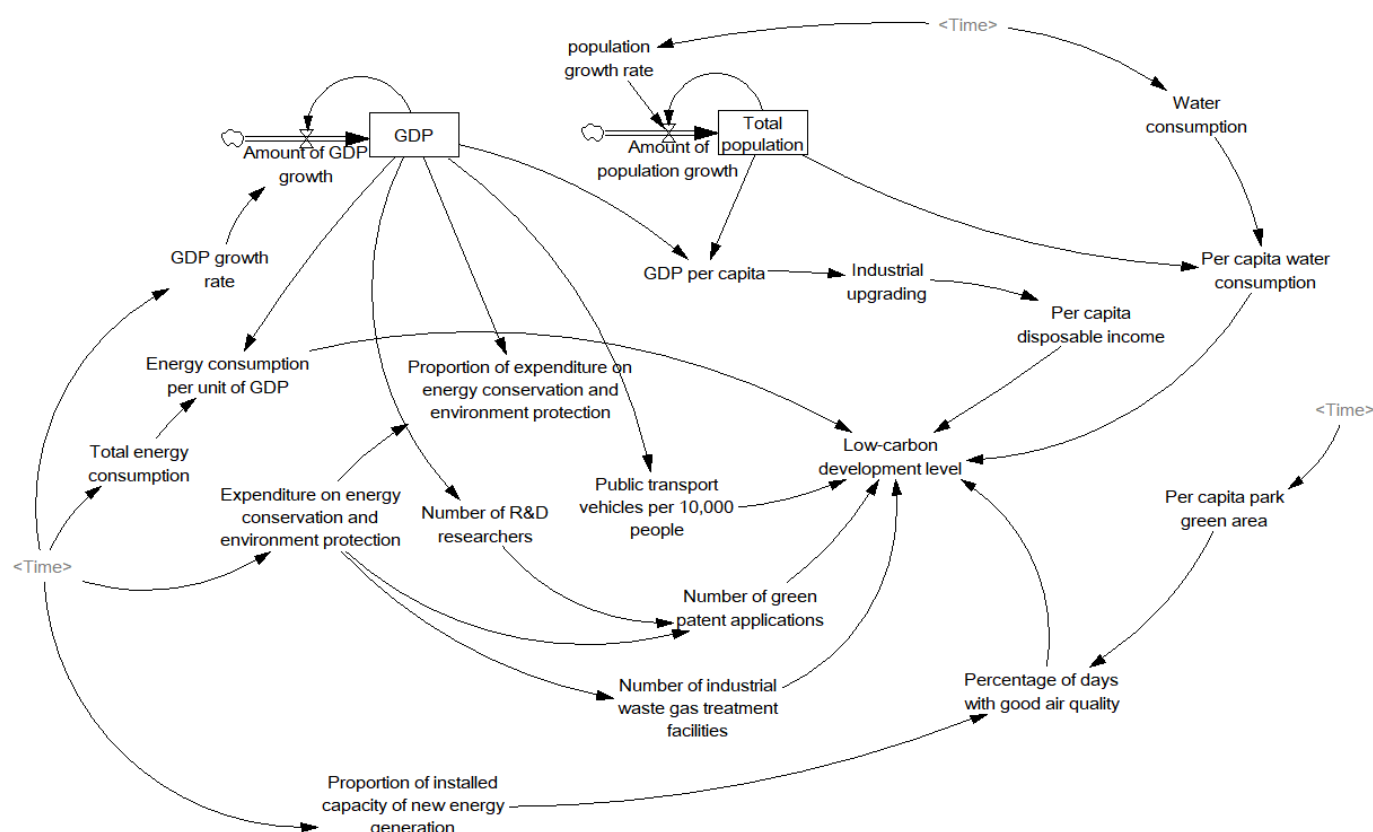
<Time>

population growth rate

GDP

Total population

Water consumption

Amount of GDP growth

Amount of population growth

GDP growth rate

GDP per capita

Industrial upgrading

Per capita water consumption

Per capita disposable income

Energy consumption per unit of GDP

Proportion of expenditure on energy conservation and environment protection

<Time>

Low-carbon development level

Total energy consumption

Public transport vehicles per 10,000 people

Per capita park green area

Expenditure on energy conservation and environment protection

Number of R&D researchers

<Time>

Number of green patent applications

Percentage of days with good air quality

Number of industrial waste gas treatment facilities

Proportion of installed capacity of new energy generation